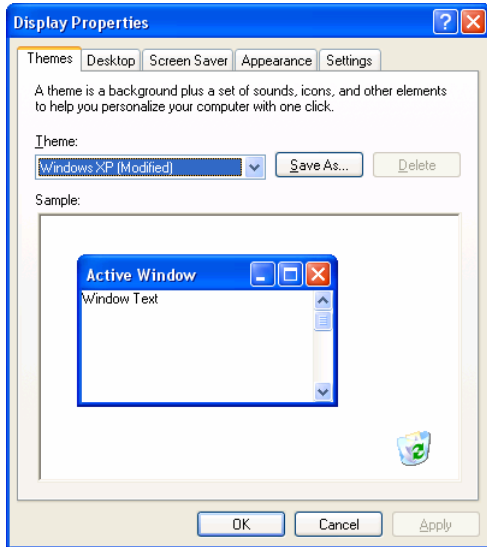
Display Properties

Themes | Desktop | Screen Saver | Appearance | Settings

A theme is a background plus a set of sounds, icons, and other elements to help you personalize your computer with one click.

Theme:
Windows XP (Modified)
Save As...
Delete

Sample:

Active Window
Window Text

OK
Cancel
Apply